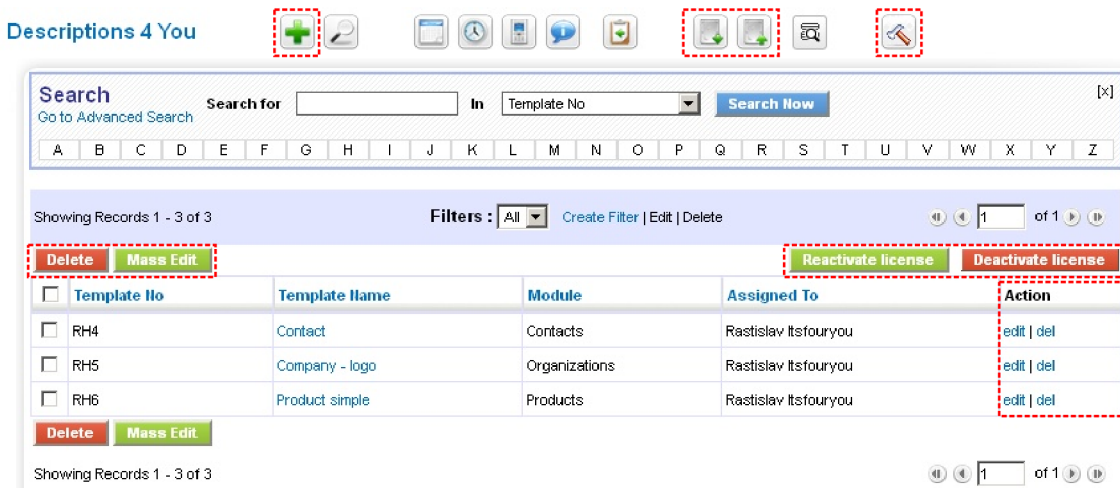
Descriptions 4 You

Search
Go to Advanced Search

Search for

In Template No

Search Now

[x]

A B C D E F G H I J K L M N O P Q R S T U V W X Y Z

Showing Records 1 - 3 of 3

Filters : All

Create Filter | Edit | Delete

1 of 1

Delete Mass Edit

Reactivate license Deactivate license

| | Template No | Template Name | Module | Assigned To | Action |
|---|---|---|---|---|---|
| | RH4 | Contact | Contacts | Rastislav Itsfouryou | edit \| del |
| | RH5 | Company - logo | Organizations | Rastislav Itsfouryou | edit \| del |
| | RH6 | Product simple | Products | Rastislav Itsfouryou | edit \| del |

Delete Mass Edit

Showing Records 1 - 3 of 3

1 of 1